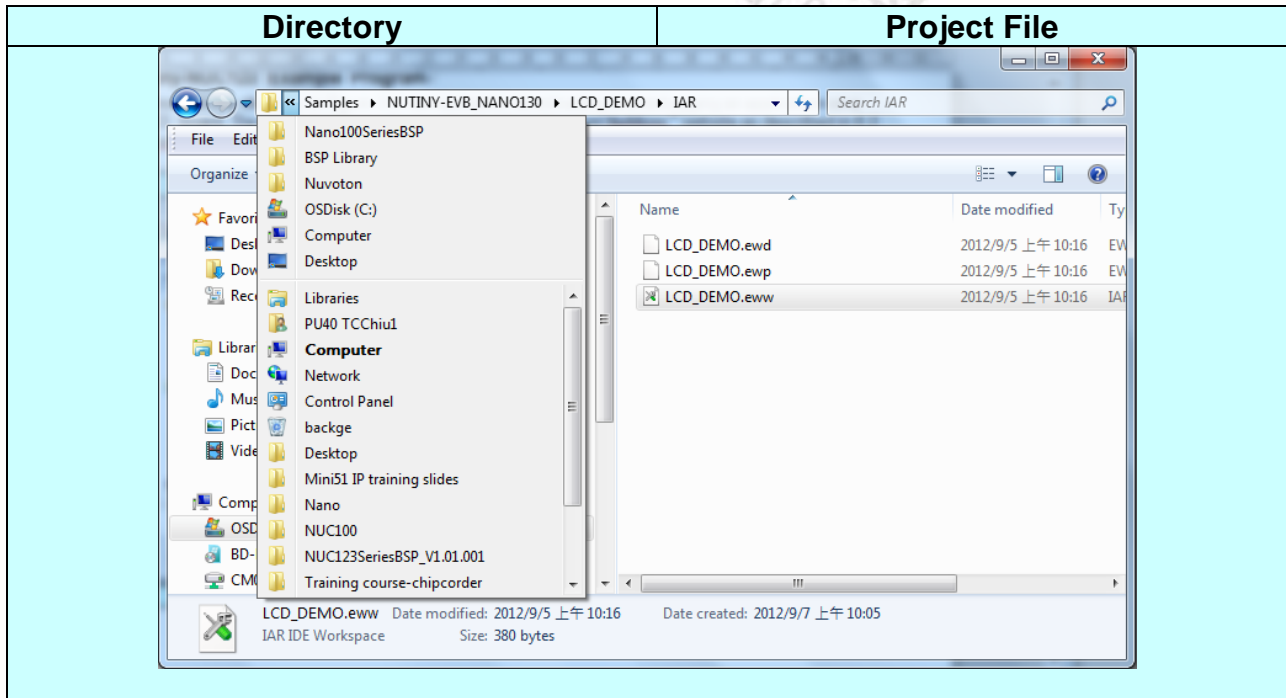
| Directory | Project File |
|---|---|

« Samples ▸ NUTINY-EVB_NANO130 ▸ LCD_DEMO ▸ IAR

Search IAR

File Edit

Organize

Nano100SeriesBSP
BSP Library
Nuvoton
OSDisk (C:)
Computer
Desktop
Libraries
PU40 TCChiu1
Computer
Network
Control Panel
backge
Desktop
Mini51 IP training slides
Nano
NUC100
NUC123SeriesBSP_V1.01.001
Training course-chipcorder

Favori
Desl
Dow
Rece
Librar
Doc
Mus
Pict
Vide
Comp
OSD
BD-
CM

| Name | Date modified | Ty |
|---|---|---|
| LCD_DEMO.ewd | 2012/9/5 上午 10:16 | EW |
| LCD_DEMO.ewp | 2012/9/5 上午 10:16 | EW |
| LCD_DEMO.eww | 2012/9/5 上午 10:16 | IAI |

LCD_DEMO.eww Date modified: 2012/9/5 上午 10:16 Date created: 2012/9/7 上午 10:05
IAR IDE Workspace Size: 380 bytes